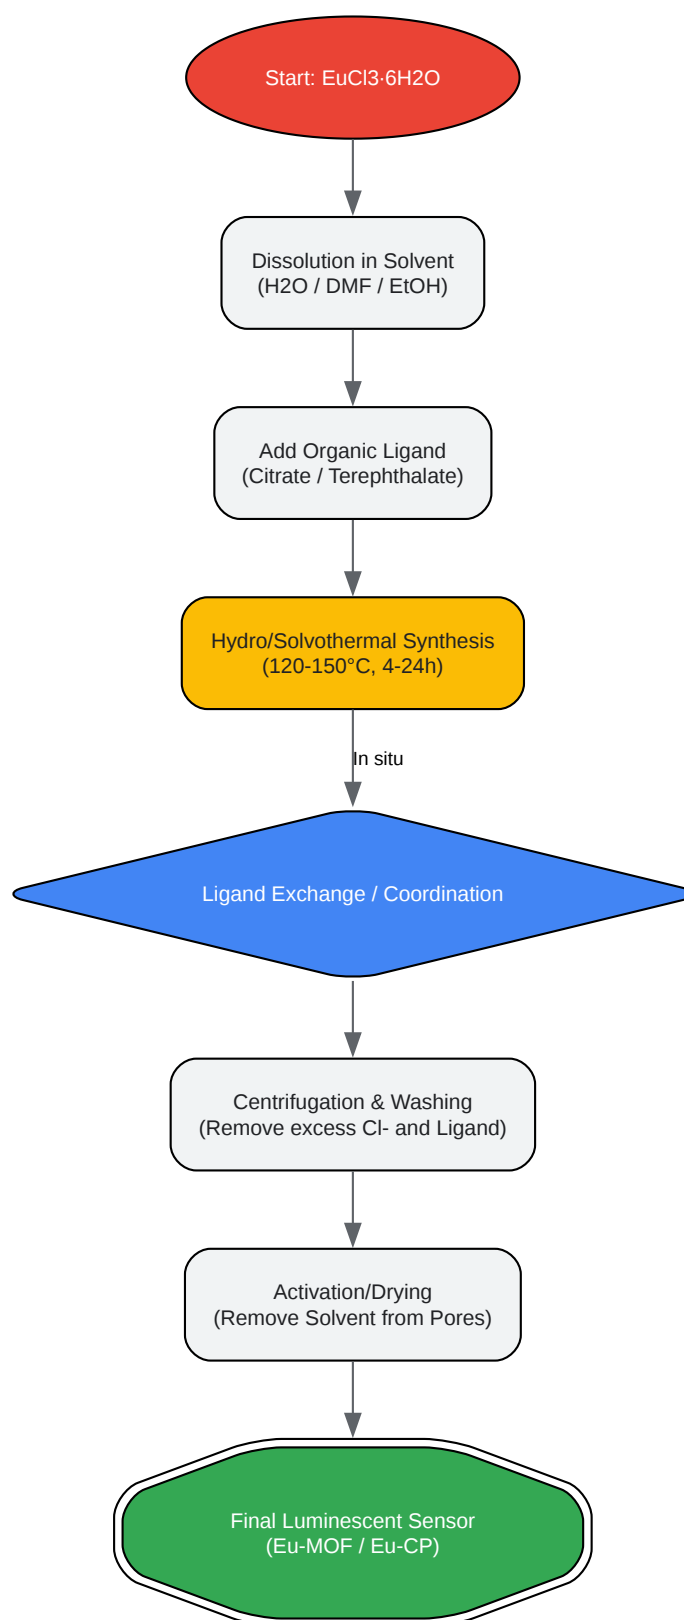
Start: EuCl3·6H2O

Dissolution in Solvent
(H2O / DMF / EtOH)

Add Organic Ligand
(Citrate / Terephthalate)

Hydro/Solvothermal Synthesis
(120-150°C, 4-24h)

In situ

Ligand Exchange / Coordination

Centrifugation & Washing
(Remove excess Cl- and Ligand)

Activation/Drying
(Remove Solvent from Pores)

Final Luminescent Sensor
(Eu-MOF / Eu-CP)